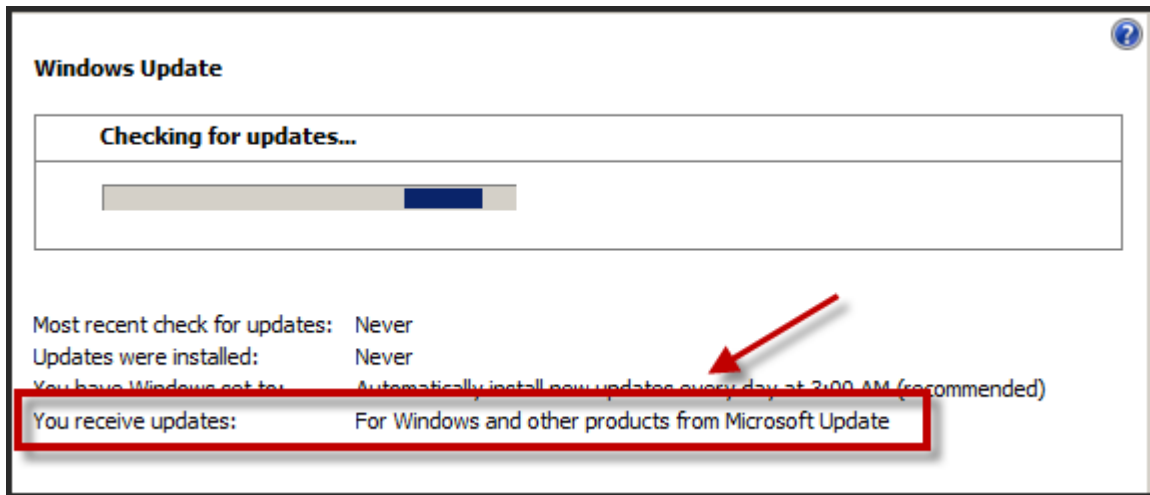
Windows Update

Checking for updates...

Most recent check for updates: Never
Updates were installed: Never
You have Windows set to: Automatically install new updates every day at 3:00 AM (recommended)
You receive updates: For Windows and other products from Microsoft Update